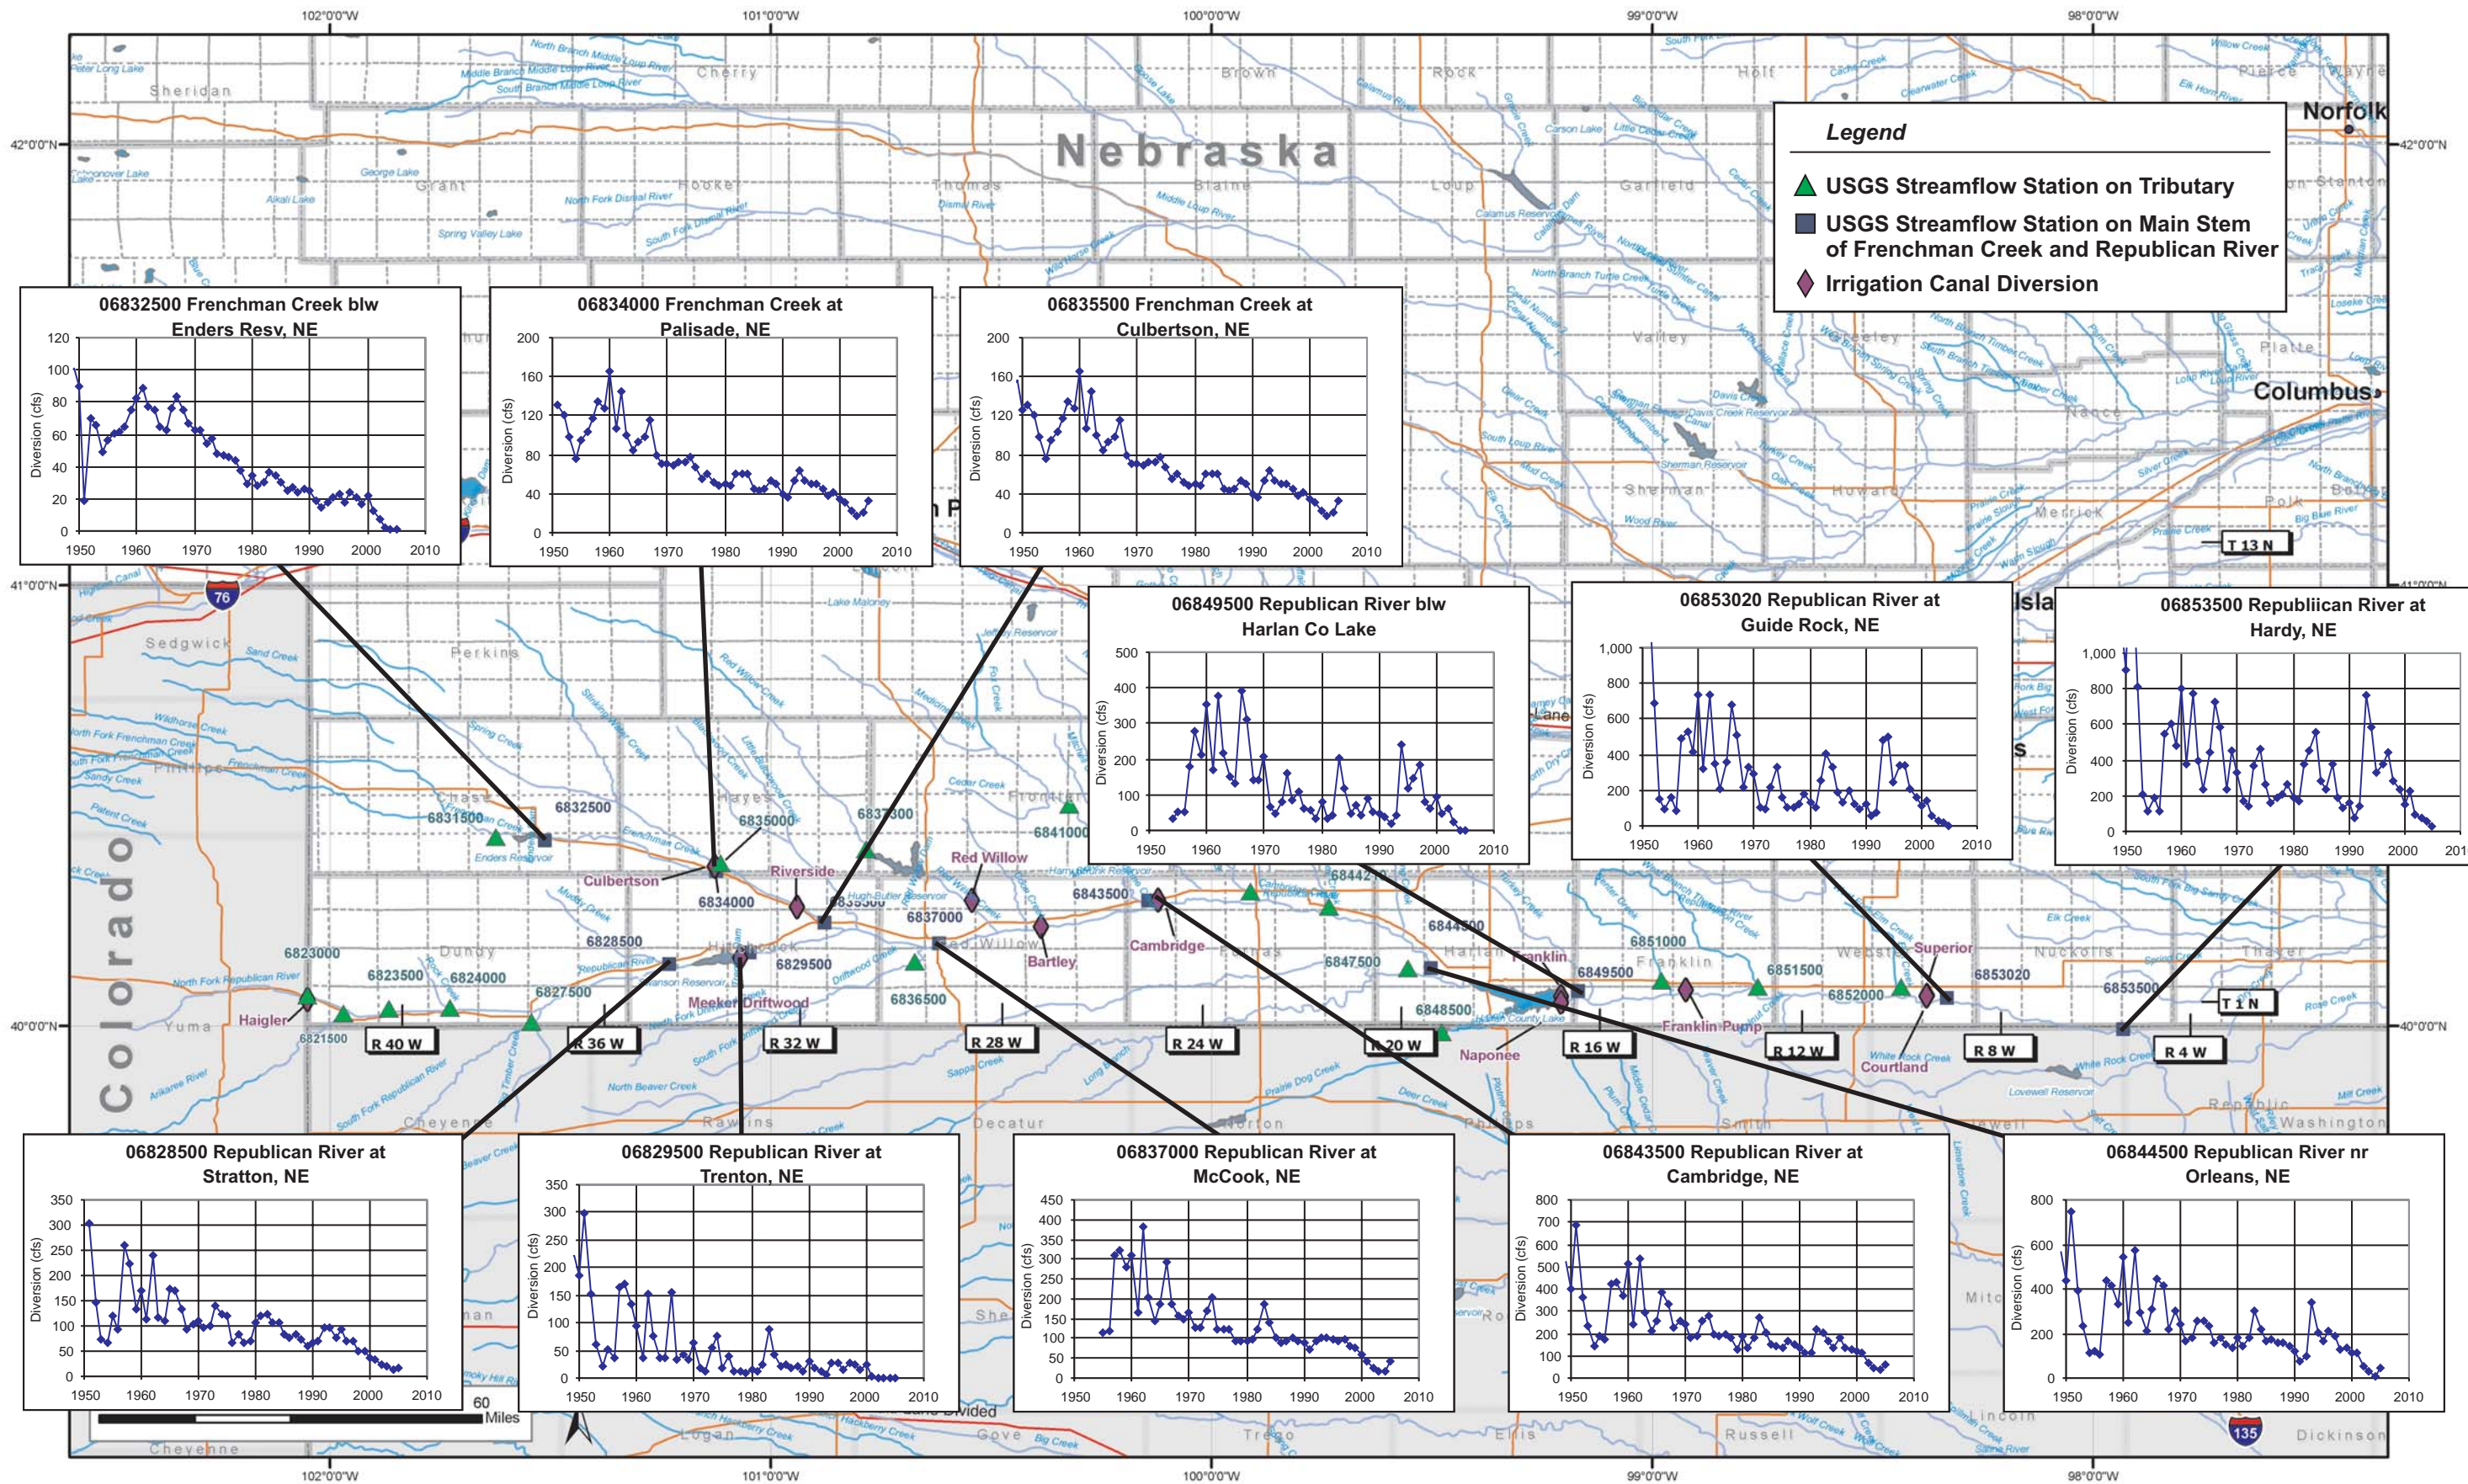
102°0'0"W 101°0'0"W 100°0'0"W 99°0'0"W 98°0'0"W

Nebraska

Legend
USGS Streamflow Station on Tributary
USGS Streamflow Station on Main Stem of Frenchman Creek and Republican River
Irrigation Canal Diversion

Norfolk
Columbus

42°0'0"N
41°0'0"N
40°0'0"N

Sheridan
Cherry
Brown
Rock
Holt
Grant
Hooker
Thomas
Blaine
Loup
Garfield
Valley
Sherman
Howard
Merrick
Nance
Platte
Polk
Sedgwick
Perkins
Chase
Hayes
Frontier
Dundy
Hitchcock
Red Willow
Furnas
Harlan
Franklin
Webster
Nuckolls
Thayer
Yuma
Cheyenne
Rawlins
Decatur
Norton
Phillips
Smith
Jewell
Republic
Washington
Colorado
Logan
Gove
Trego
Ellis
Russell
Lincoln
Dickinson

06832500 Frenchman Creek blw Enders Resv, NE
Diversion (cfs)
120 100 80 60 40 20 0
1950 1960 1970 1980 1990 2000 2010

06834000 Frenchman Creek at Palisade, NE
Diversion (cfs)
200 160 120 80 40 0
1950 1960 1970 1980 1990 2000 2010

06835500 Frenchman Creek at Culbertson, NE
Diversion (cfs)
200 160 120 80 40 0
1950 1960 1970 1980 1990 2000 2010

06849500 Republican River blw Harlan Co Lake
Diversion (cfs)
500 400 300 200 100 0
1950 1960 1970 1980 1990 2000 2010

06853020 Republican River at Guide Rock, NE
Diversion (cfs)
1,000 800 600 400 200 0
1950 1960 1970 1980 1990 2000 2010

06853500 Republiican River at Hardy, NE
Diversion (cfs)
1,000 800 600 400 200 0
1950 1960 1970 1980 1990 2000 201

6831500 6832500 6835000 6837300 6841000 6834000 6835500 6837000 6843500 6844210 6844500 6851000 6849500 6851500 6852000 6853020 6853500 6823000 6823500 6824000 6828500 6829500 6827500 6836500 6847500 6848500 6821500
Culbertson Riverside Red Willow Bartley Cambridge Franklin Superior Haigler Meeker Driftwood Franklin Pump Courtland Naponee
R 40 W R 36 W R 32 W R 28 W R 24 W R 20 W R 16 W R 12 W R 8 W R 4 W T 13 N T 1 N
76 135

06828500 Republican River at Stratton, NE
Diversion (cfs)
350 300 250 200 150 100 50 0
1950 1960 1970 1980 1990 2000 2010

06829500 Republican River at Trenton, NE
Diversion (cfs)
350 300 250 200 150 100 50 0
1950 1960 1970 1980 1990 2000 2010

06837000 Republican River at McCook, NE
Diversion (cfs)
450 400 350 300 250 200 150 100 50 0
1950 1960 1970 1980 1990 2000 2010

06843500 Republican River at Cambridge, NE
Diversion (cfs)
800 700 600 500 400 300 200 100 0
1950 1960 1970 1980 1990 2000 2010

06844500 Republican River nr Orleans, NE
Diversion (cfs)
800 600 400 200 0
1950 1960 1970 1980 1990 2000 2010

60 Miles